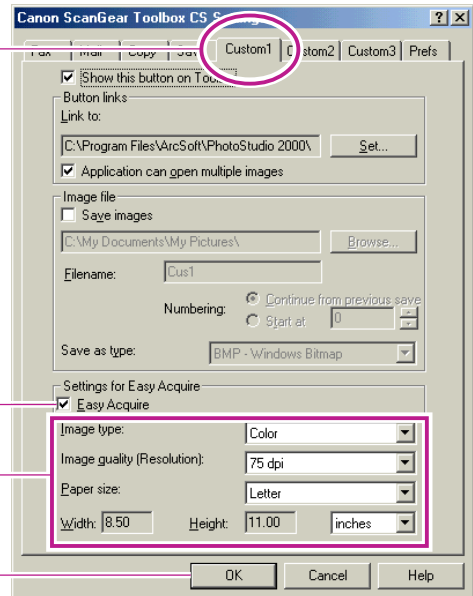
Canon ScanGear Toolbox CS S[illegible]

?
X

Fax
Mail
Copy
Sa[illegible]
Custom1
C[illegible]stom2
Custom3
Prefs

Show this button on Too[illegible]

Button links

Link to:

C:\Program Files\ArcSoft\PhotoStudio 2000\

Set...

Application can open multiple images

Image file

Save images

C:\My Documents\My Pictures\

Browse...

Filename:

Cus1

Numbering:

Continue from previous save

Start at

0

Save as type:

BMP - Windows Bitmap

Settings for Easy Acquire

Easy Acquire

Image type:

Color

Image quality (Resolution):

75 dpi

Paper size:

Letter

Width:

8.50

Height:

11.00

inches

OK

Cancel

Help